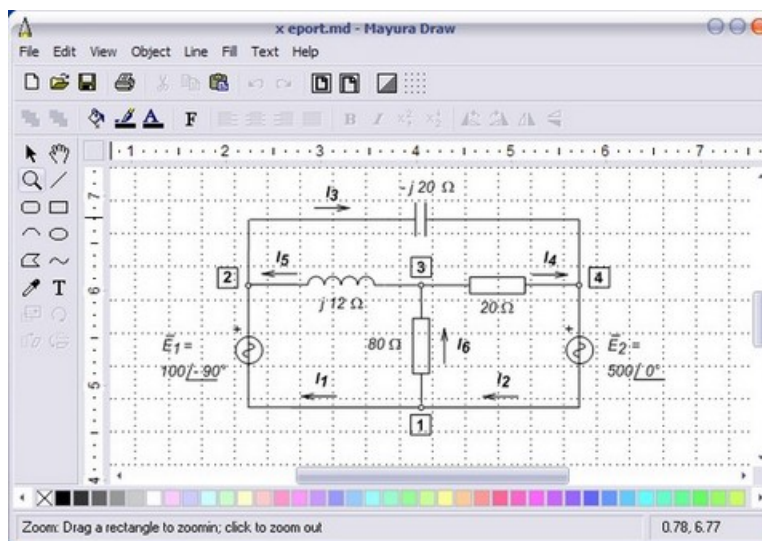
x eport.md - Mayura Draw

File Edit View Object Line Fill Text Help

F

1 2 3 4 5 6 7

7 6 5 4

$I_3$
$-j\,20\ \Omega$

$I_5$
$I_4$

2
3
4

$j\,12\ \Omega$
$20\ \Omega$

$\vec{E}_1 =$
$100\angle -90°$

$80\ \Omega$
$I_6$

$\vec{E}_2 =$
$500\angle 0°$

$I_1$
$I_2$

1

Zoom: Drag a rectangle to zoomin; click to zoom out

0.78, 6.77